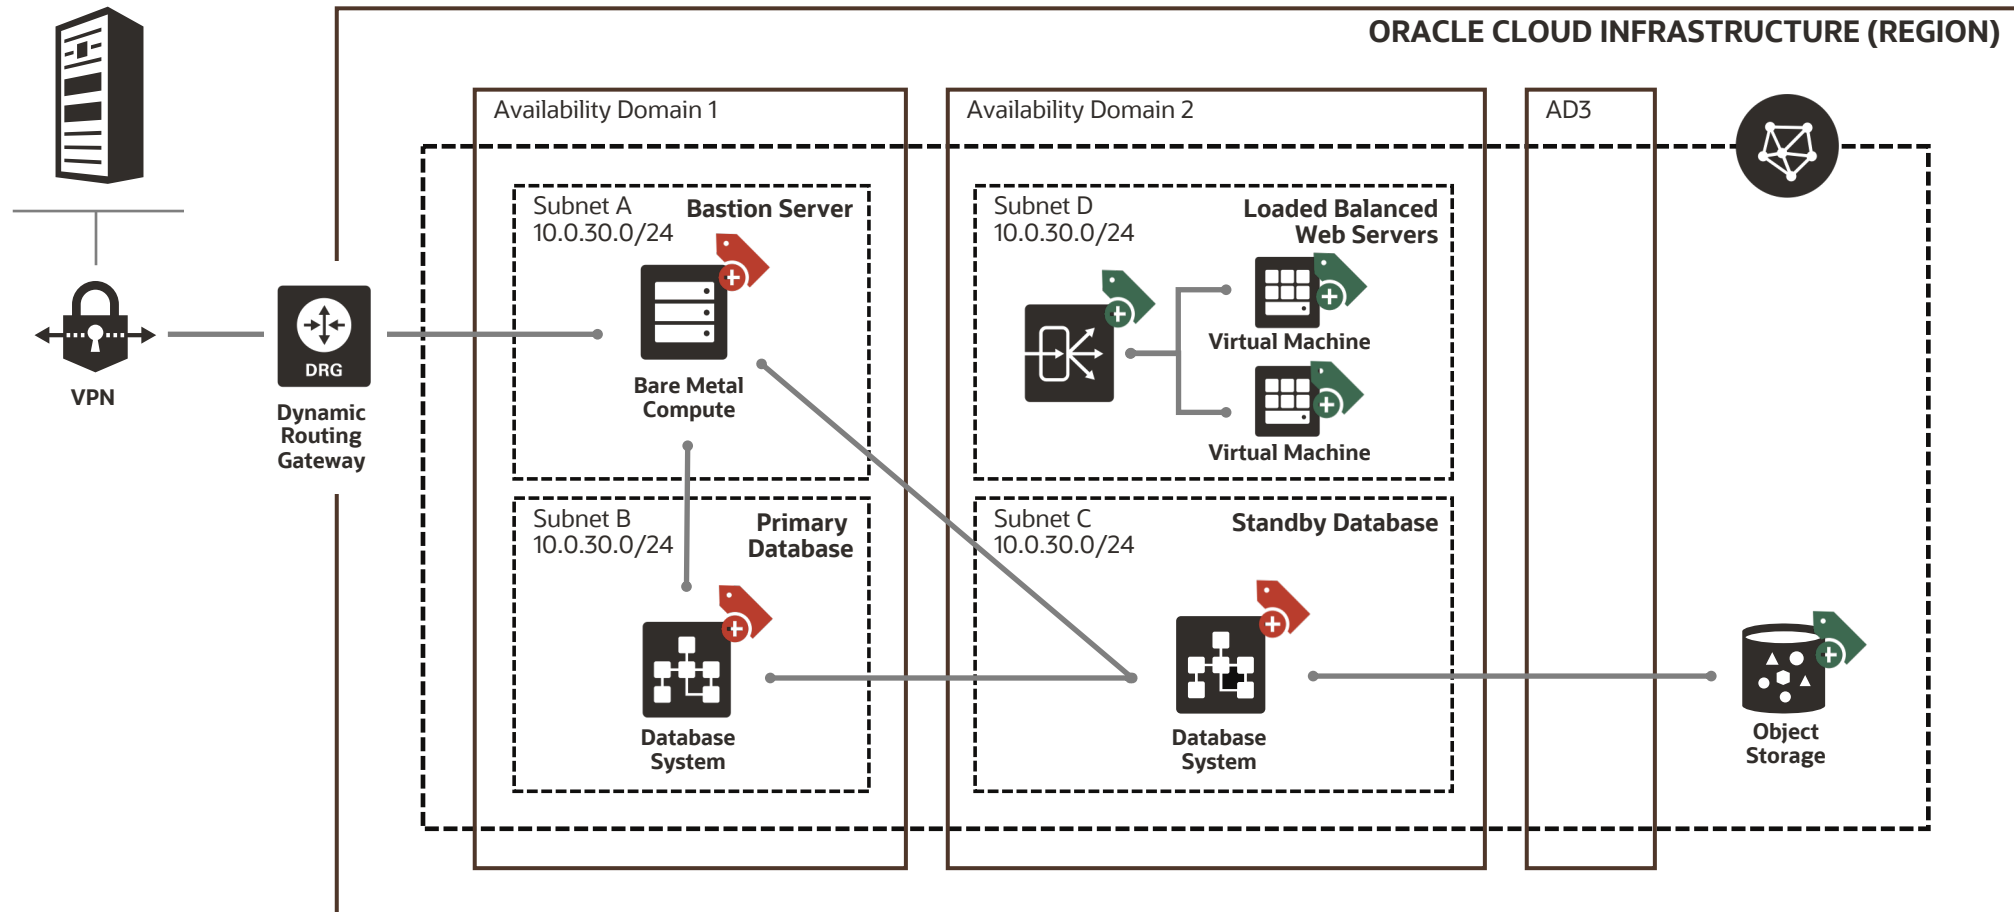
ORACLE CLOUD INFRASTRUCTURE (REGION)

VPN

DRG

Dynamic Routing Gateway

Availability Domain 1

Subnet A
10.0.30.0/24

Bastion Server

Bare Metal Compute

Subnet B
10.0.30.0/24

Primary Database

Database System

Availability Domain 2

Subnet D
10.0.30.0/24

Loaded Balanced Web Servers

Virtual Machine

Virtual Machine

Subnet C
10.0.30.0/24

Standby Database

Database System

AD3

Object Storage